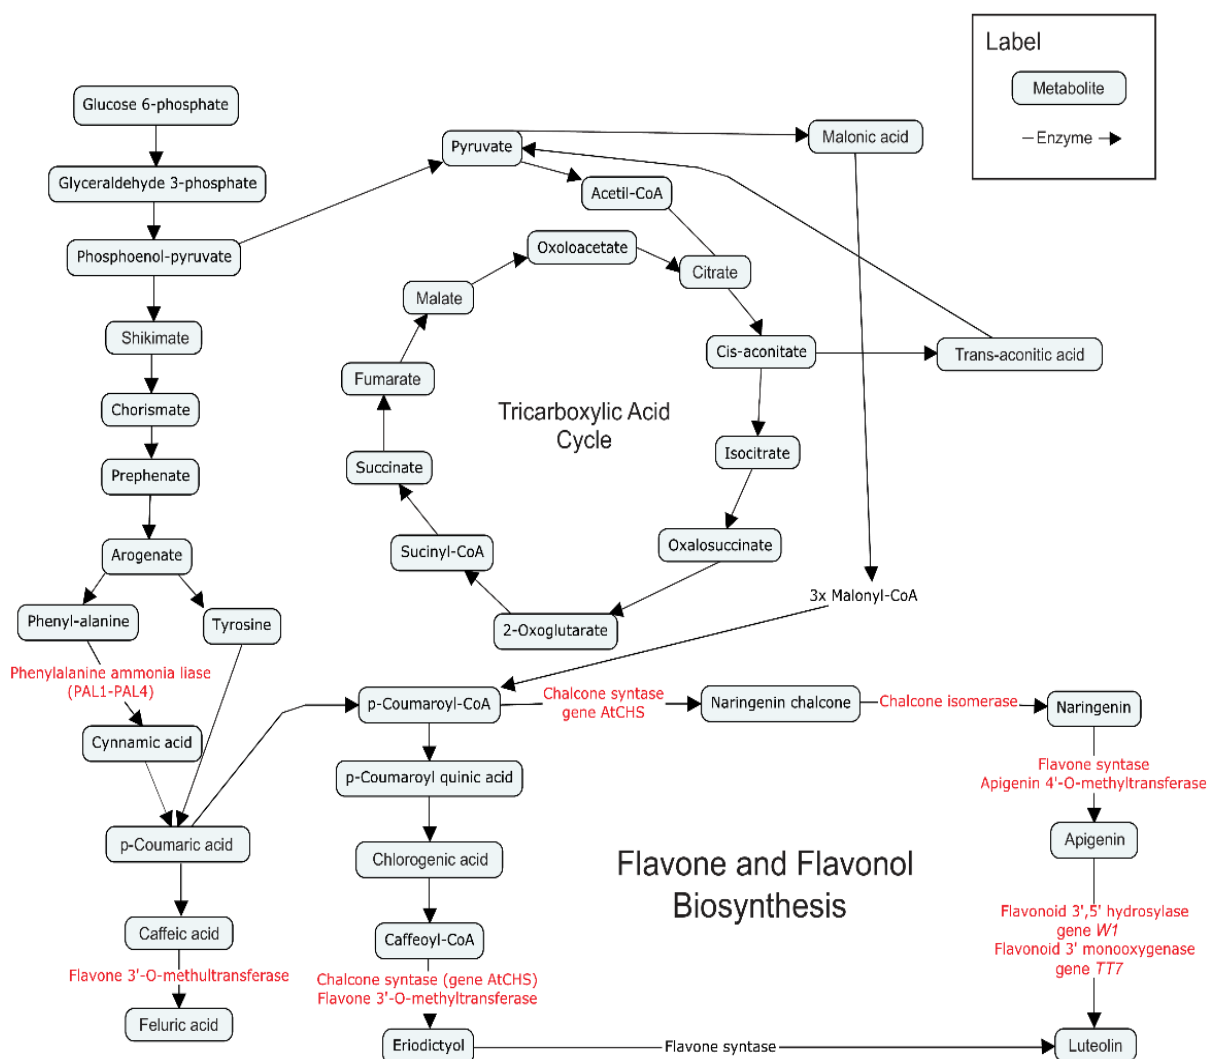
Label

Metabolite

Enzyme

Glucose 6-phosphate

Glyceraldehyde 3-phosphate

Phosphoenol-pyruvate

Shikimate

Chorismate

Prephenate

Arogenate

Phenyl-alanine

Tyrosine

Phenylalanine ammonia liase (PAL1-PAL4)

Cynnamic acid

p-Coumaric acid

Caffeic acid

Flavone 3'-O-methultransferase

Feluric acid

Pyruvate

Malonic acid

Acetil-CoA

Oxoloacetate

Citrate

Malate

Cis-aconitate

Trans-aconitic acid

Fumarate

Tricarboxylic Acid Cycle

Isocitrate

Succinate

Oxalosuccinate

Sucinyl-CoA

2-Oxoglutarate

3x Malonyl-CoA

p-Coumaroyl-CoA

Chalcone syntase gene AtCHS

Naringenin chalcone

Chalcone isomerase

Naringenin

p-Coumaroyl quinic acid

Flavone syntase Apigenin 4'-O-methyltransferase

Apigenin

Chlorogenic acid

Flavone and Flavonol Biosynthesis

Caffeoyl-CoA

Flavonoid 3',5' hydrosylase gene W1 Flavonoid 3' monooxygenase gene TT7

Chalcone syntase (gene AtCHS) Flavone 3'-O-methyltransferase

Eriodictyol

Flavone syntase

Luteolin